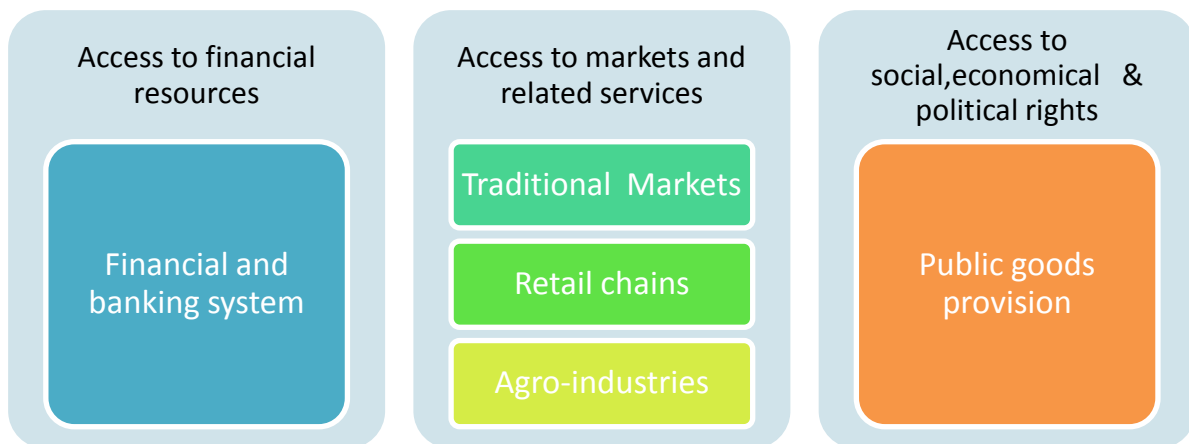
Access to financial resources

Financial and banking system

Access to markets and related services

Traditional Markets

Retail chains

Agro-industries

Access to social,economical & political rights

Public goods provision